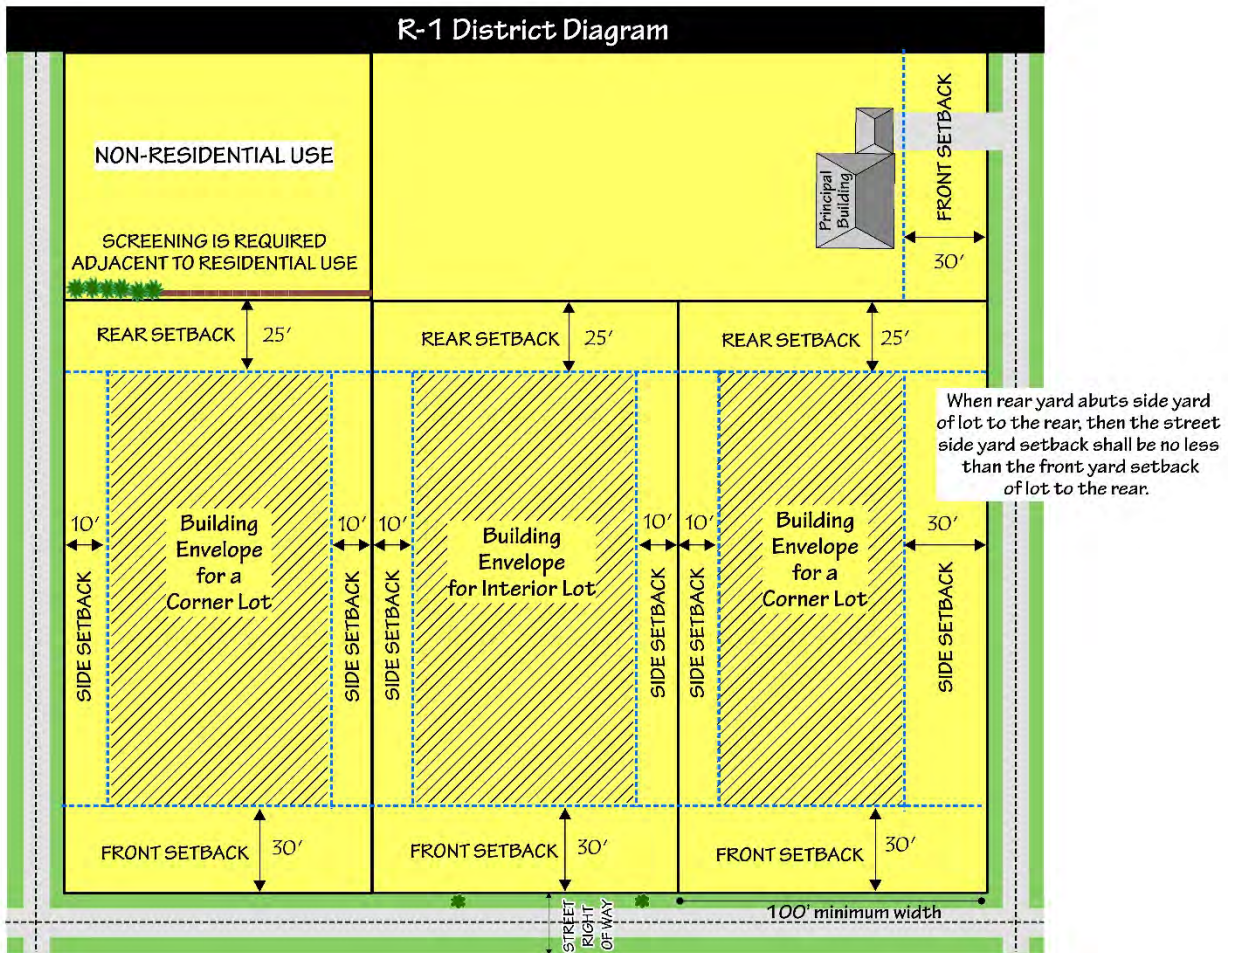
R-1 District Diagram

NON-RESIDENTIAL USE

SCREENING IS REQUIRED ADJACENT TO RESIDENTIAL USE

Principal Building

FRONT SETBACK

30′

REAR SETBACK 25′

REAR SETBACK 25′

REAR SETBACK 25′

When rear yard abuts side yard of lot to the rear, then the street side yard setback shall be no less than the front yard setback of lot to the rear.

10′

SIDE SETBACK

Building Envelope for a Corner Lot

10′

SIDE SETBACK

10′

SIDE SETBACK

Building Envelope for Interior Lot

10′

SIDE SETBACK

10′

SIDE SETBACK

Building Envelope for a Corner Lot

30′

SIDE SETBACK

FRONT SETBACK 30′

FRONT SETBACK 30′

FRONT SETBACK 30′

100′ minimum width

STREET RIGHT OF WAY